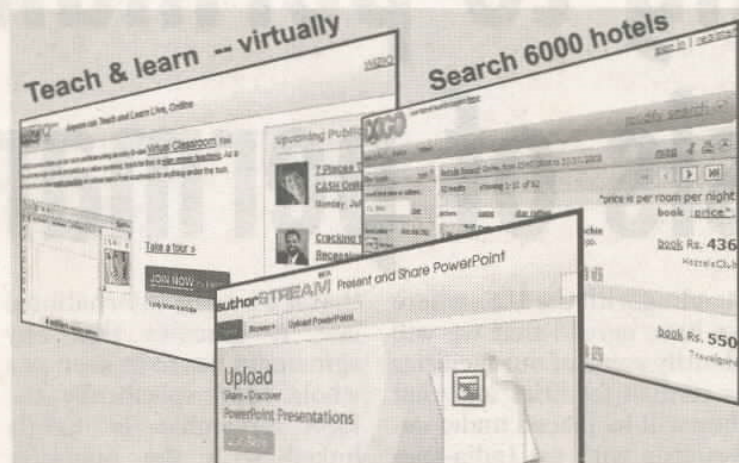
Teach & learn -- virtually

Search 6000 hotels

Anyone can Teach and Learn Live, Online

Virtual Classroom

Take a tour »

JOIN NOW

Upcoming Public

7 Pieces T

CASH Cou

Monday, Jul

Cracking t

Recessi

quick search

"price is per room per night

book price

book Rs. 436

book Rs. 550

authorSTREAM Present and Share PowerPoint

Browse

Upload PowerPoint

Upload

Share - Discover

PowerPoint Presentations